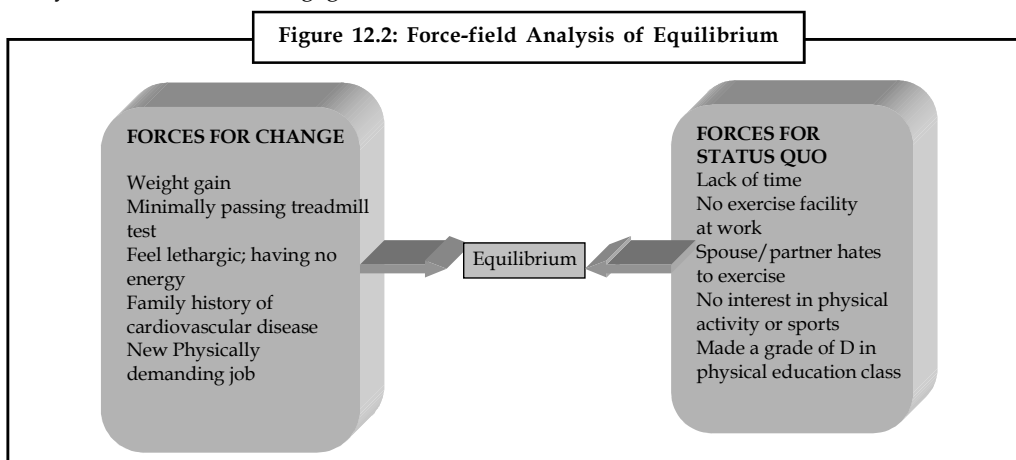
Figure 12.2: Force-field Analysis of Equilibrium

FORCES FOR CHANGE

Weight gain
Minimally passing treadmill test
Feel lethargic; having no energy
Family history of cardiovascular disease
New Physically demanding job

Equilibrium

FORCES FOR STATUS QUO
Lack of time
No exercise facility at work
Spouse/partner hates to exercise
No interest in physical activity or sports
Made a grade of D in physical education class